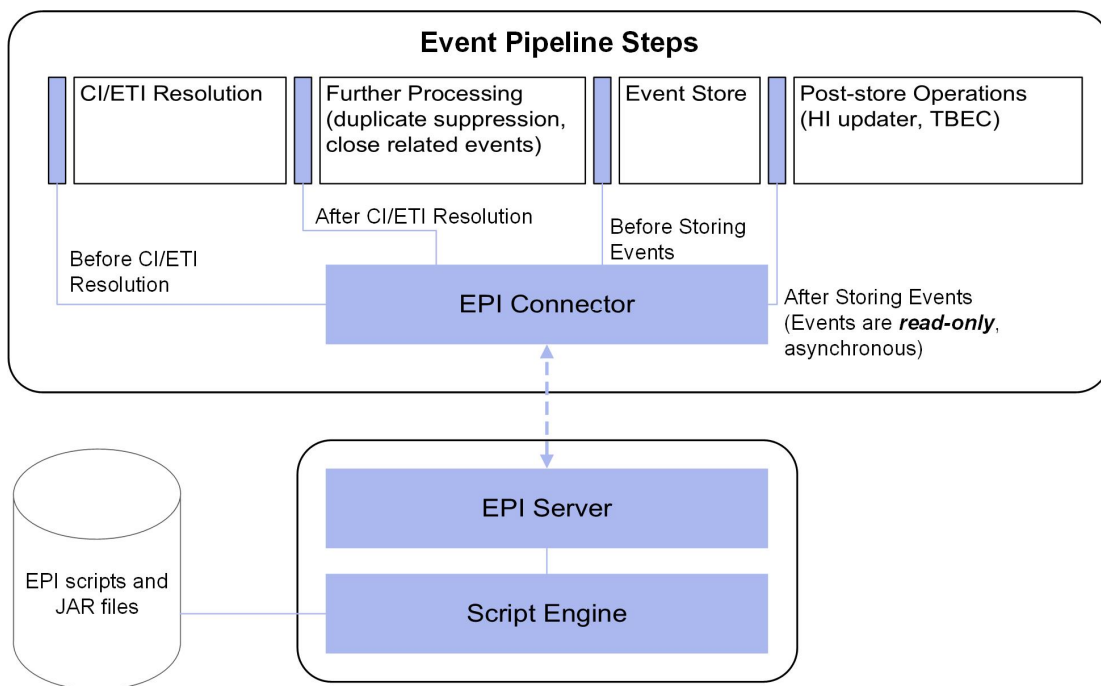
Event Pipeline Steps

CI/ETI Resolution

Further Processing (duplicate suppression, close related events)

Event Store

Post-store Operations (HI updater, TBEC)

After CI/ETI Resolution

Before Storing Events

Before CI/ETI Resolution

EPI Connector

After Storing Events (Events are ***read-only***, asynchronous)

EPI Server

Script Engine

EPI scripts and JAR files